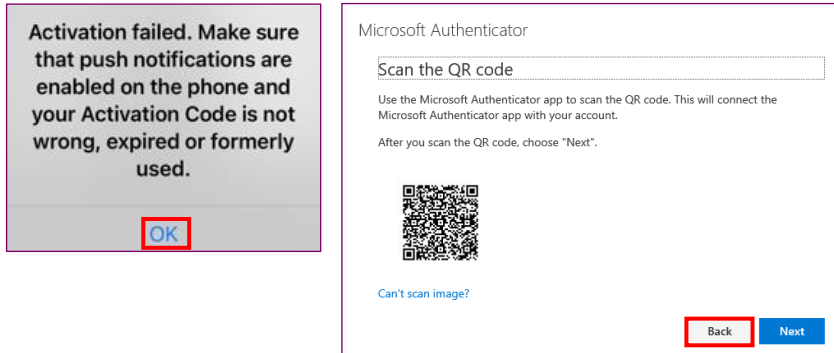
Activation failed. Make sure that push notifications are enabled on the phone and your Activation Code is not wrong, expired or formerly used.

OK

Microsoft Authenticator

Scan the QR code

Use the Microsoft Authenticator app to scan the QR code. This will connect the Microsoft Authenticator app with your account.

After you scan the QR code, choose "Next".

Can't scan image?

Back

Next